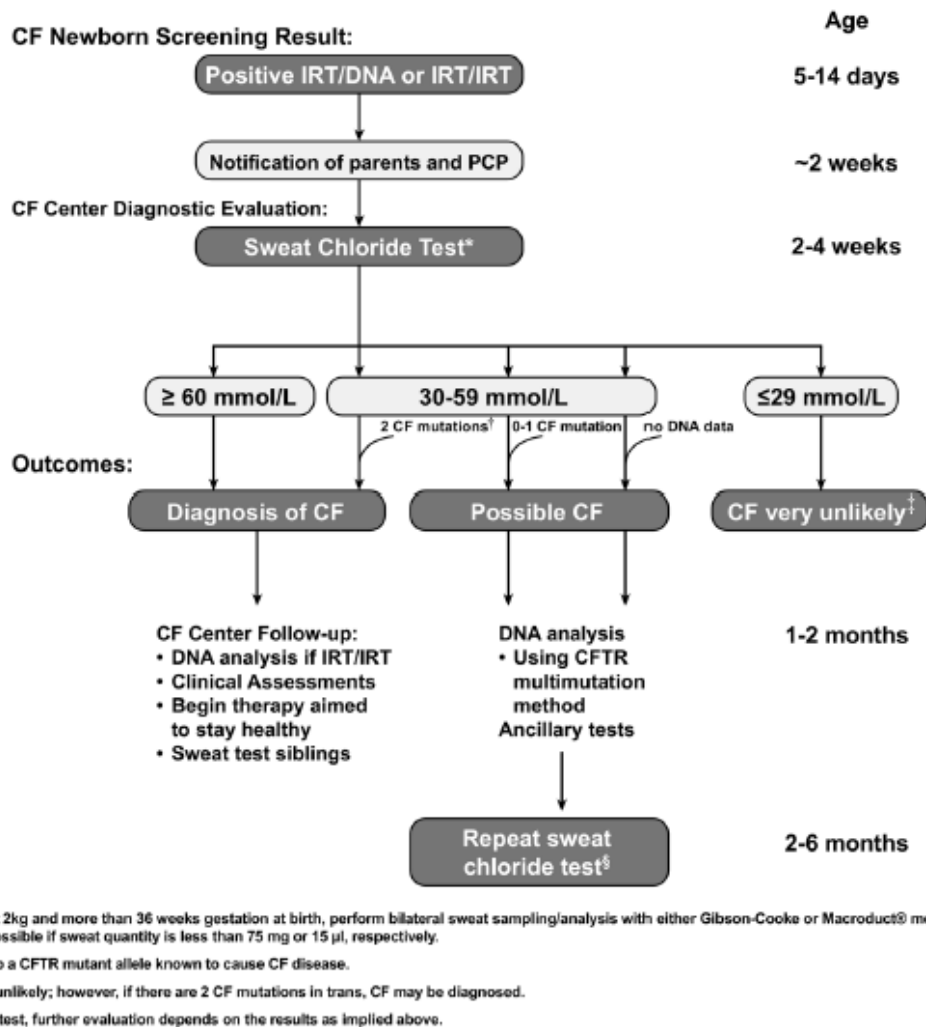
Age

CF Newborn Screening Result:

Positive IRT/DNA or IRT/IRT

5-14 days

Notification of parents and PCP

~2 weeks

CF Center Diagnostic Evaluation:

Sweat Chloride Test*

2-4 weeks

≥ 60 mmol/L

30-59 mmol/L

≤29 mmol/L

2 CF mutations†

0-1 CF mutation

no DNA data

Outcomes:

Diagnosis of CF

Possible CF

CF very unlikely‡

CF Center Follow-up:
• DNA analysis if IRT/IRT
• Clinical Assessments
• Begin therapy aimed to stay healthy
• Sweat test siblings

DNA analysis
• Using CFTR multimutation method
Ancillary tests

1-2 months

Repeat sweat chloride test§

2-6 months

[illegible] 2kg and more than 36 weeks gestation at birth, perform bilateral sweat sampling/analysis with either Gibson-Cooke or Macroduct® me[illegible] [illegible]ossible if sweat quantity is less than 75 mg or 15 µl, respectively.

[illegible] a CFTR mutant allele known to cause CF disease.

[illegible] unlikely; however, if there are 2 CF mutations in trans, CF may be diagnosed.

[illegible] test, further evaluation depends on the results as implied above.